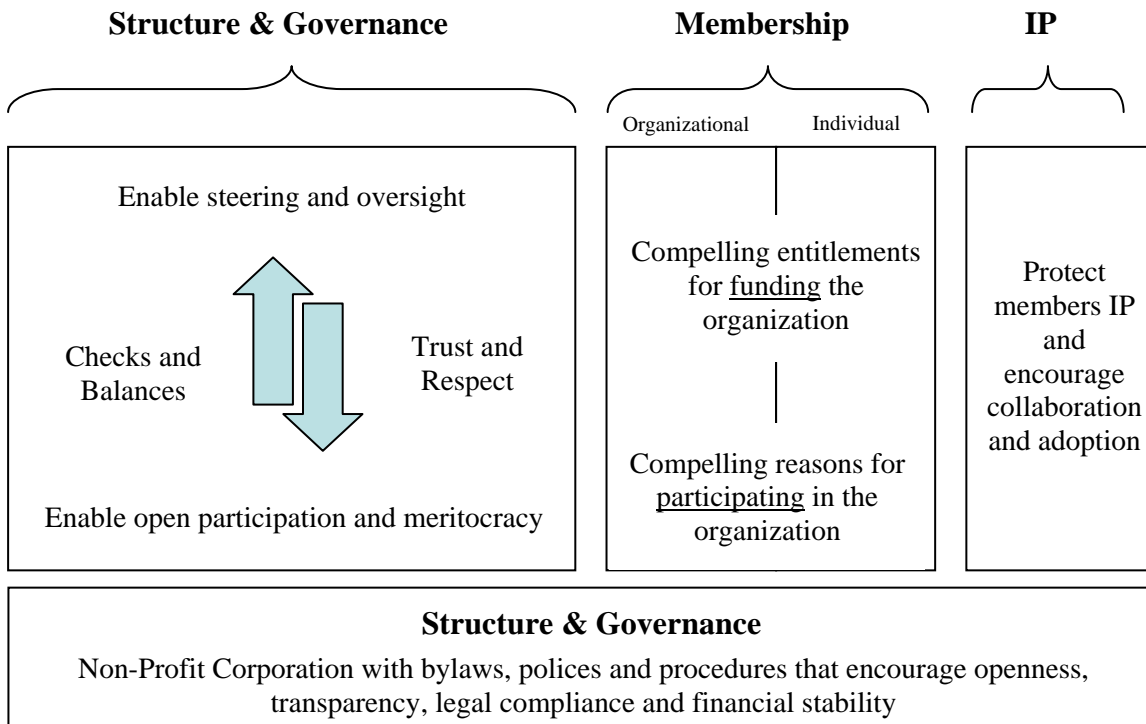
**Structure & Governance**

**Membership**

**IP**

Organizational

Individual

Enable steering and oversight

Checks and Balances

Trust and Respect

Enable open participation and meritocracy

Compelling entitlements for funding the organization

Compelling reasons for participating in the organization

Protect members IP and encourage collaboration and adoption

**Structure & Governance**

Non-Profit Corporation with bylaws, polices and procedures that encourage openness, transparency, legal compliance and financial stability